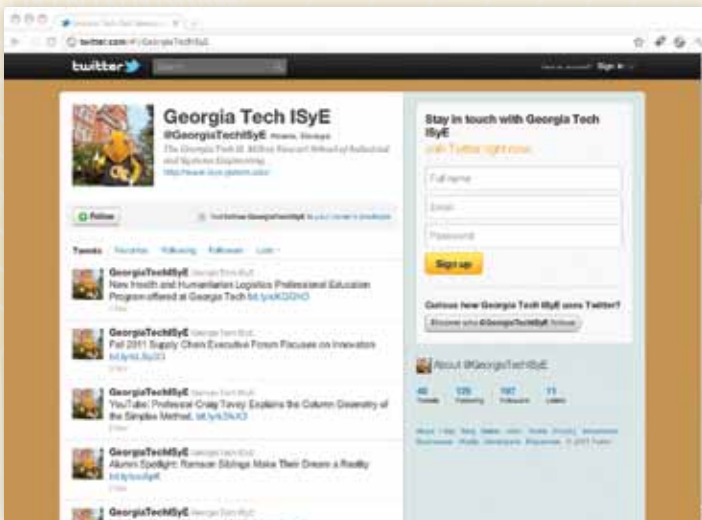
twitter.com/#!/GeorgiaTechISyE

twitter

Sign in

Georgia Tech ISyE
@GeorgiaTechISyE Atlanta, Georgia
The Georgia Tech H. Milton Stewart School of Industrial and Systems Engineering.
http://www.isye.gatech.edu/

Follow

Tweets Favorites Following Followers Lists

GeorgiaTechISyE Georgia Tech ISyE
New Health and Humanitarian Logistics Professional Education Program offered at Georgia Tech bit.ly/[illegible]

GeorgiaTechISyE Georgia Tech ISyE
Fall 2011 Supply Chain Executive Forum Focuses on Innovation bit.ly/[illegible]

GeorgiaTechISyE Georgia Tech ISyE
YouTube: Professor Craig Tovey Explains the Column Geometry of the Simplex Method. bit.ly/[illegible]

GeorgiaTechISyE Georgia Tech ISyE
Alumni Spotlight: Ramsoon Siblings Make Their Dreams a Reality bit.ly/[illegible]

GeorgiaTechISyE Georgia Tech ISyE

Stay in touch with Georgia Tech ISyE
Join Twitter right now.

Full name
Email
Password

Sign up

Curious how Georgia Tech ISyE uses Twitter?
Discover who @GeorgiaTechISyE follows

About @GeorgiaTechISyE

46 Tweets
129 Following
197 Followers
11 Listed

About Help Blog Status Jobs Terms Privacy Advertisers Businesses Media Developers Resources © 2011 Twitter